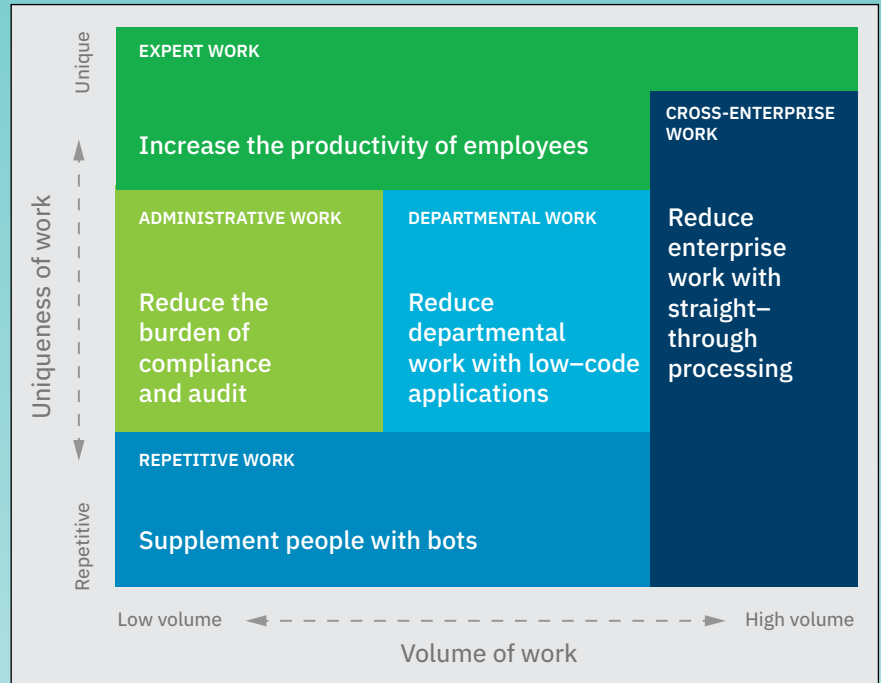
Unique

Uniqueness of work

Repetitive

EXPERT WORK

Increase the productivity of employees

CROSS-ENTERPRISE WORK

Reduce enterprise work with straight–through processing

ADMINISTRATIVE WORK

Reduce the burden of compliance and audit

DEPARTMENTAL WORK

Reduce departmental work with low–code applications

REPETITIVE WORK

Supplement people with bots

Low volume

High volume

Volume of work